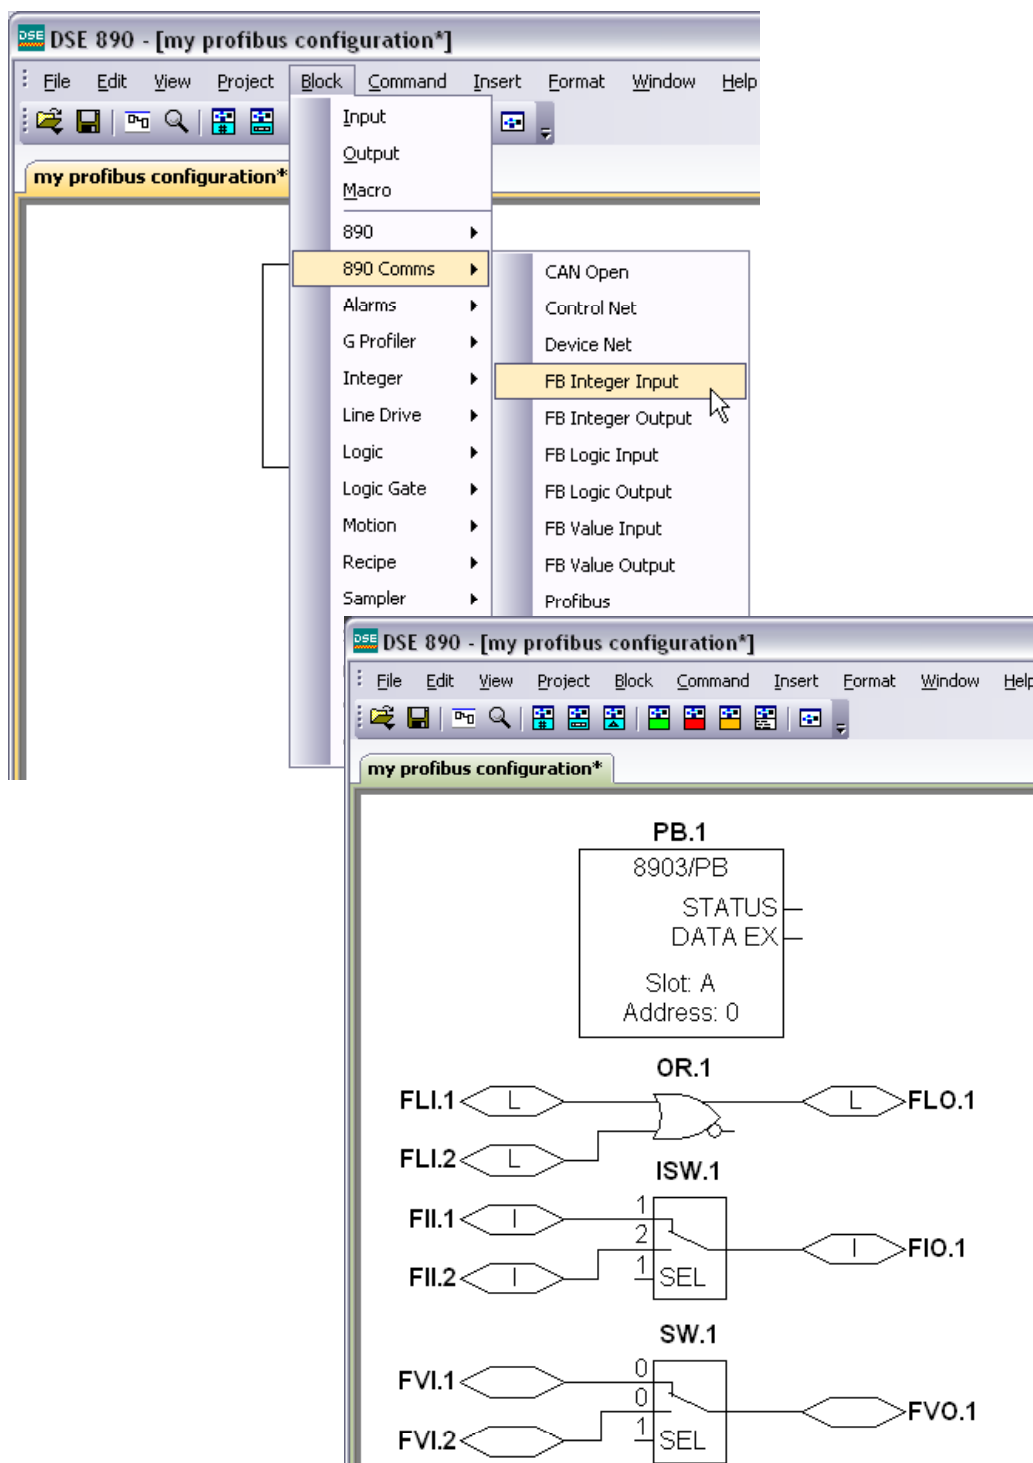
DSE DSE 890 - [my profibus configuration*]

File Edit View Project Block Command Insert Format Window Help

my profibus configuration*

Input
Output
Macro
890
890 Comms
Alarms
G Profiler
Integer
Line Drive
Logic
Logic Gate
Motion
Recipe
Sampler

CAN Open
Control Net
Device Net
FB Integer Input
FB Integer Output
FB Logic Input
FB Logic Output
FB Value Input
FB Value Output
Profibus

DSE DSE 890 - [my profibus configuration*]

File Edit View Project Block Command Insert Format Window Help

my profibus configuration*

PB.1
8903/PB
STATUS
DATA EX
Slot: A
Address: 0

OR.1
FLI.1 L
FLI.2 L
L FLO.1

ISW.1
FII.1 I
FII.2 I
1
2
1 SEL
I FIO.1

SW.1
FVI.1
FVI.2
0
0
1 SEL
FVO.1